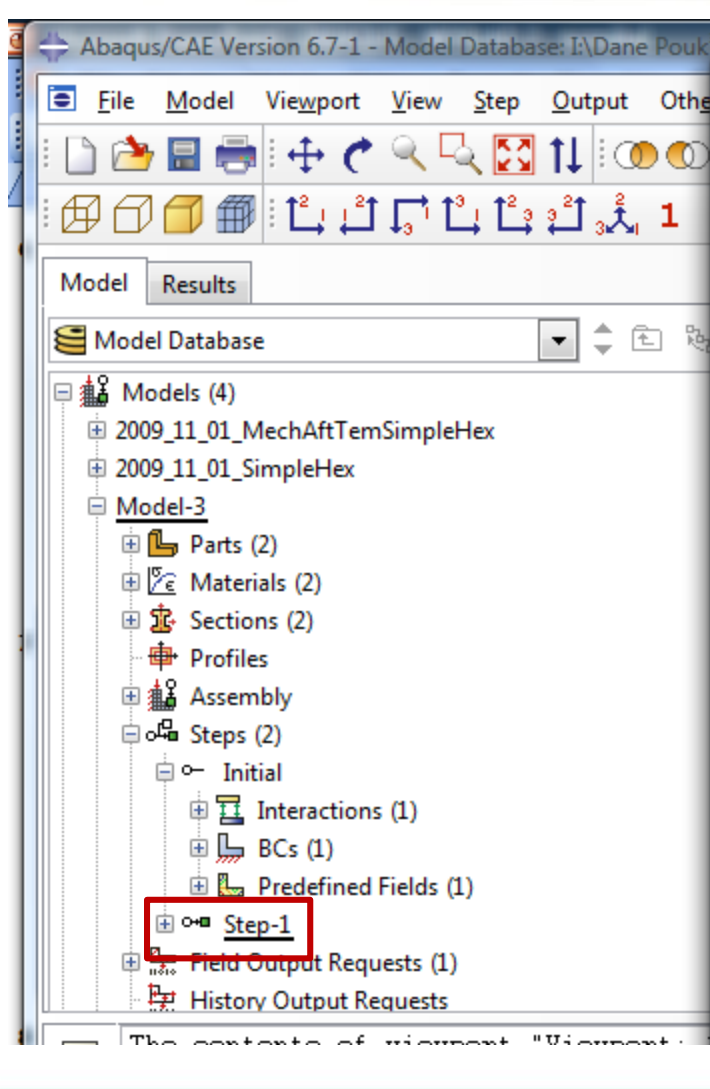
Abaqus/CAE Version 6.7-1 - Model Database: I:\Dane Pouk

File Model Viewport View Step Output Othe

1

Model Results

Model Database

Models (4)
2009_11_01_MechAftTemSimpleHex
2009_11_01_SimpleHex
Model-3
Parts (2)
Materials (2)
Sections (2)
Profiles
Assembly
Steps (2)
Initial
Interactions (1)
BCs (1)
Predefined Fields (1)
Step-1
Field Output Requests (1)
History Output Requests

The contents of viewport "Viewport: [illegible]